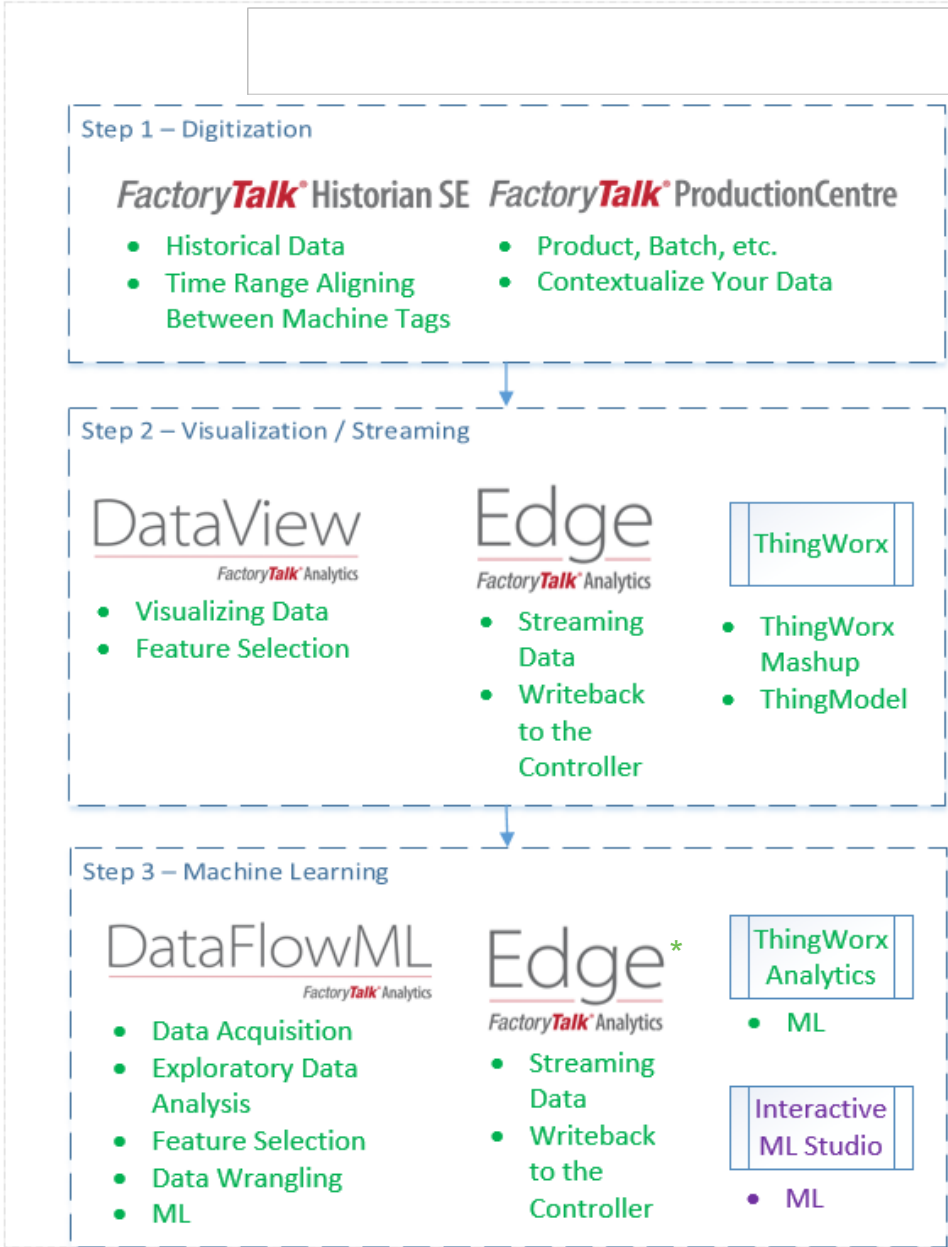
Step 1 – Digitization

FactoryTalk® Historian SE

- Historical Data
- Time Range Aligning Between Machine Tags

FactoryTalk® ProductionCentre

- Product, Batch, etc.
- Contextualize Your Data

Step 2 – Visualization / Streaming

DataView
FactoryTalk® Analytics

- Visualizing Data
- Feature Selection

Edge
FactoryTalk® Analytics

- Streaming Data
- Writeback to the Controller

ThingWorx

- ThingWorx Mashup
- ThingModel

Step 3 – Machine Learning

DataFlowML
FactoryTalk® Analytics

- Data Acquisition
- Exploratory Data Analysis
- Feature Selection
- Data Wrangling
- ML

Edge*
FactoryTalk® Analytics

- Streaming Data
- Writeback to the Controller

ThingWorx Analytics

- ML

Interactive ML Studio

- ML